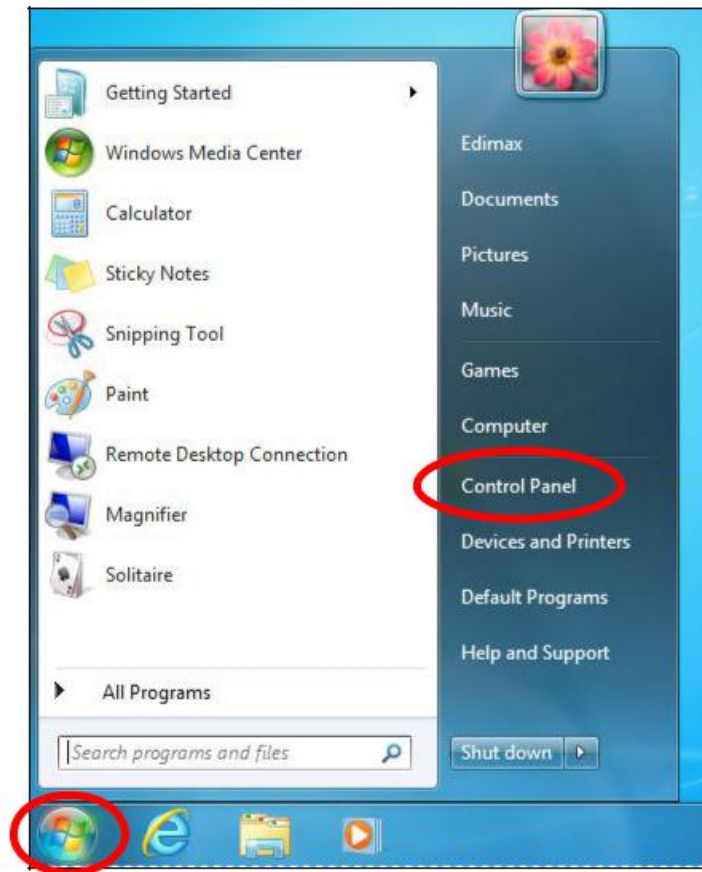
Getting Started
Windows Media Center
Calculator
Sticky Notes
Snipping Tool
Paint
Remote Desktop Connection
Magnifier
Solitaire
All Programs
Search programs and files

Edimax
Documents
Pictures
Music
Games
Computer
Control Panel
Devices and Printers
Default Programs
Help and Support
Shut down